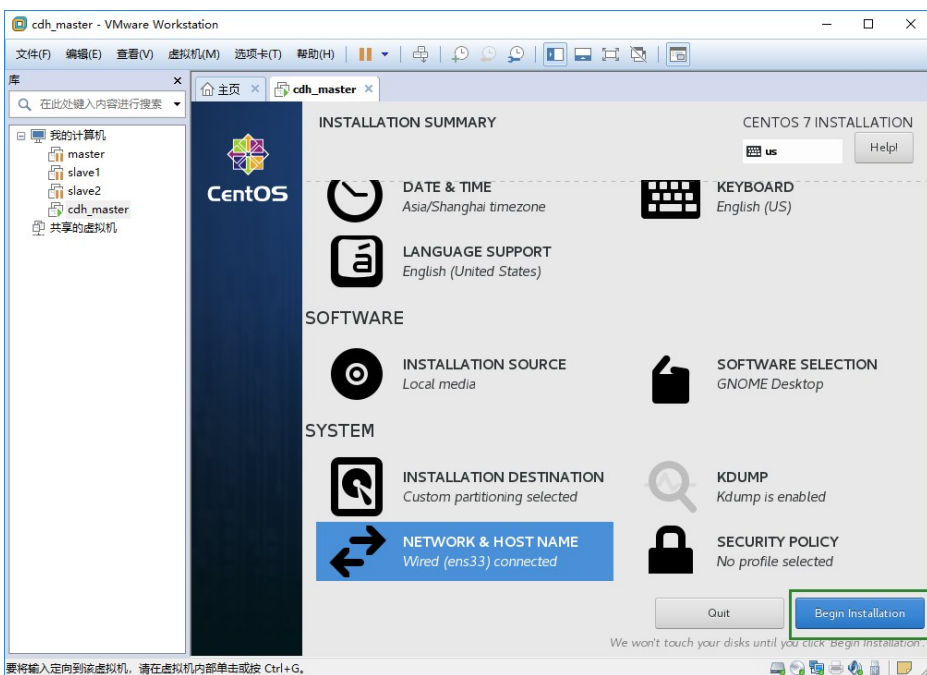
cdh_master - VMware Workstation

文件(F) 编辑(E) 查看(V) 虚拟机(M) 选项卡(T) 帮助(H)

库

在此处键入内容进行搜索

我的计算机
master
slave1
slave2
cdh_master
共享的虚拟机

主页
cdh_master

CentOS

INSTALLATION SUMMARY

CENTOS 7 INSTALLATION

us

Help!

DATE & TIME
Asia/Shanghai timezone

KEYBOARD
English (US)

LANGUAGE SUPPORT
English (United States)

SOFTWARE

INSTALLATION SOURCE
Local media

SOFTWARE SELECTION
GNOME Desktop

SYSTEM

INSTALLATION DESTINATION
Custom partitioning selected

KDUMP
Kdump is enabled

NETWORK & HOST NAME
Wired (ens33) connected

SECURITY POLICY
No profile selected

Quit

Begin Installation

We won't touch your disks until you click 'Begin Installation'.

要将输入定向到该虚拟机，请在虚拟机内部单击或按 Ctrl+G。